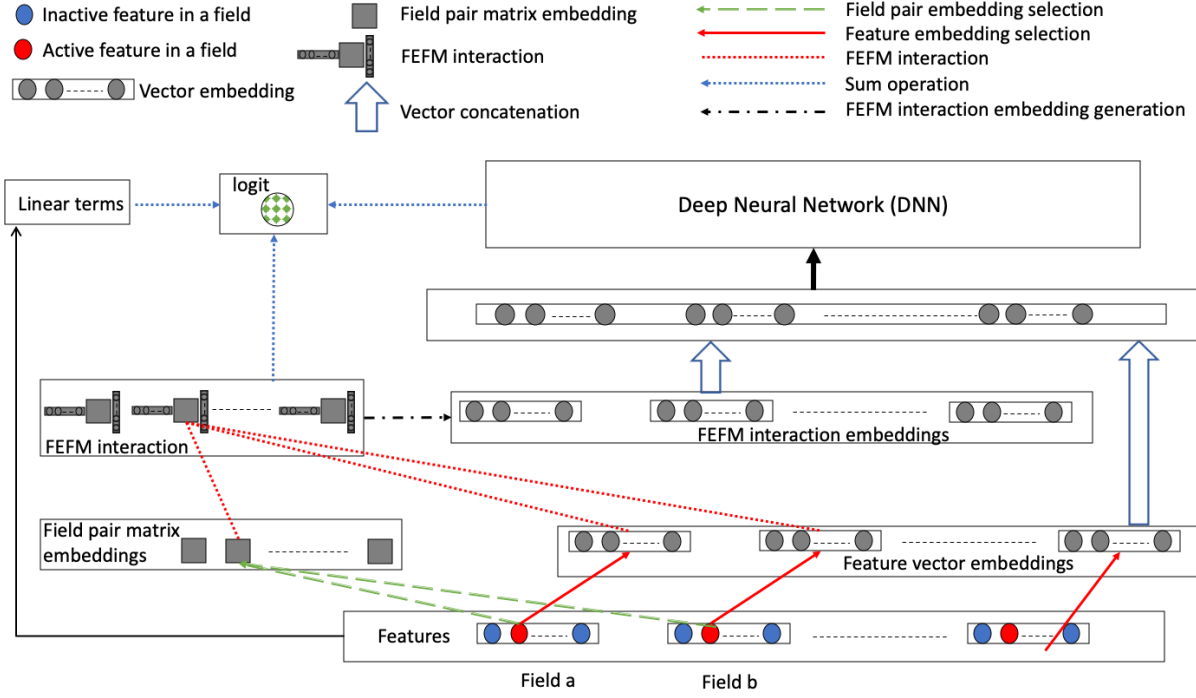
Inactive feature in a field
Active feature in a field
Vector embedding
Field pair matrix embedding
FEFM interaction
Vector concatenation
Field pair embedding selection
Feature embedding selection
FEFM interaction
Sum operation
FEFM interaction embedding generation

Linear terms
logit
Deep Neural Network (DNN)
FEFM interaction
FEFM interaction embeddings
Field pair matrix embeddings
Feature vector embeddings
Features
Field a
Field b